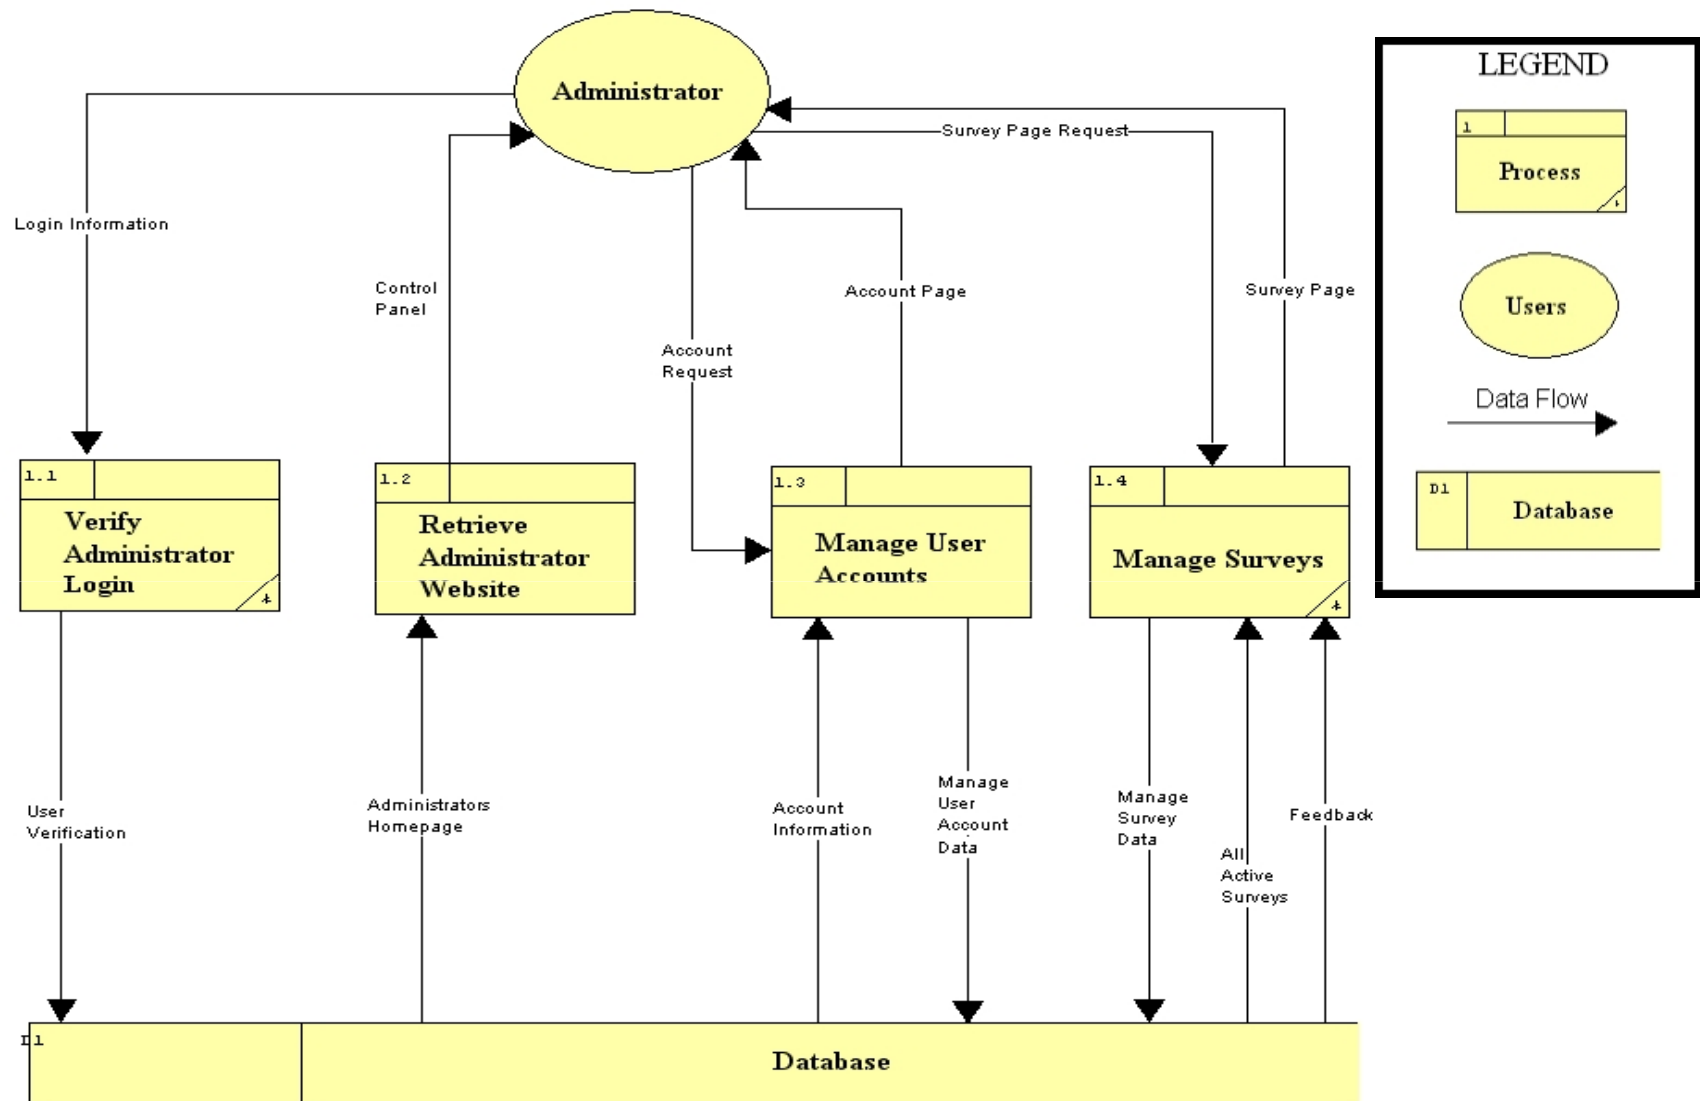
Administrator

LEGEND

1

Process

Users

Data Flow

D1

Database

Survey Page Request

Login Information

Control Panel

Account Page

Survey Page

Account Request

1.1

Verify Administrator Login

1.2

Retrieve Administrator Website

1.3

Manage User Accounts

1.4

Manage Surveys

User Verification

Administrators Homepage

Account Information

Manage User Account Data

Manage Survey Data

All Active Surveys

Feedback

D1

Database